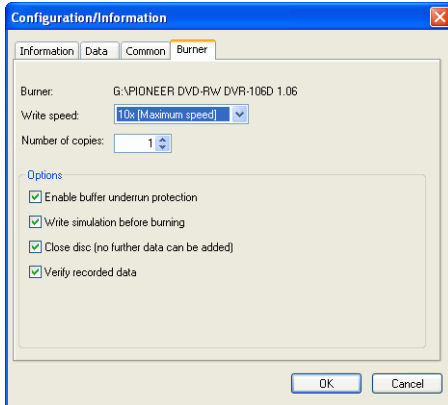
Configuration/Information

Information | Data | Common | Burner

Burner: G:\PIONEER DVD-RW DVR-106D 1.06

Write speed: 10x [Maximum speed]

Number of copies: 1

Options

Enable buffer underrun protection

Write simulation before burning

Close disc (no further data can be added)

Verify recorded data

OK

Cancel